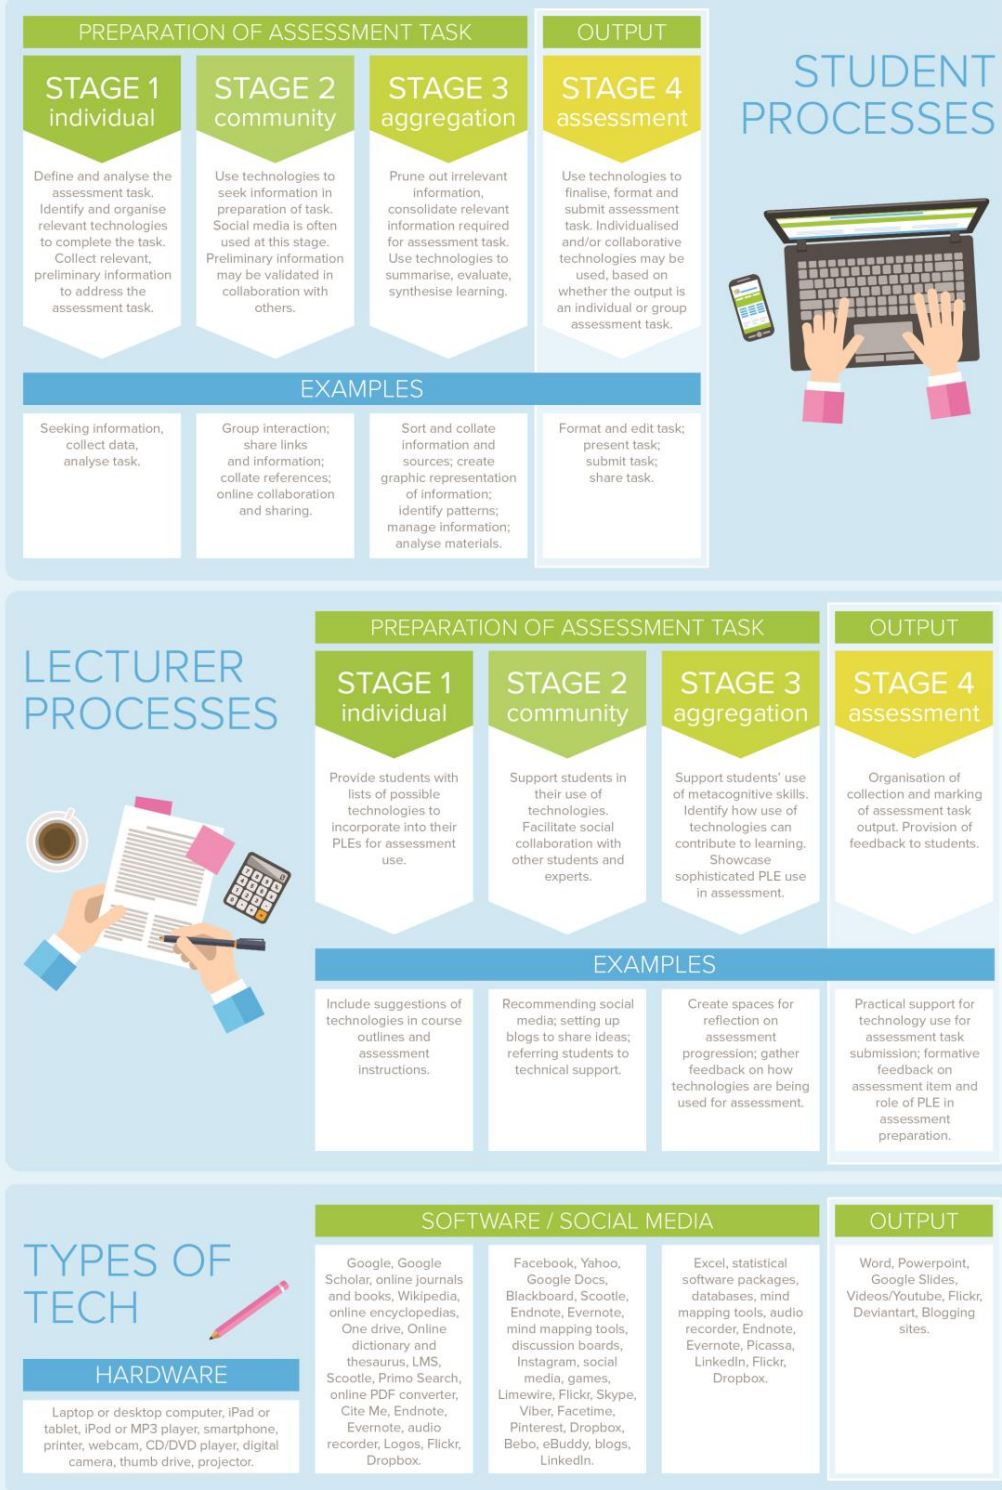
PREPARATION OF ASSESSMENT TASK

OUTPUT

STUDENT PROCESSES

STAGE 1 individual

Define and analyse the assessment task. Identify and organise relevant technologies to complete the task. Collect relevant, preliminary information to address the assessment task.

STAGE 2 community

Use technologies to seek information in preparation of task. Social media is often used at this stage. Preliminary information may be validated in collaboration with others.

STAGE 3 aggregation

Prune out irrelevant information, consolidate relevant information required for assessment task. Use technologies to summarise, evaluate, synthesise learning.

STAGE 4 assessment

Use technologies to finalise, format and submit assessment task. Individualised and/or collaborative technologies may be used, based on whether the output is an individual or group assessment task.

EXAMPLES

Seeking information, collect data, analyse task.

Group interaction; share links and information; collate references; online collaboration and sharing.

Sort and collate information and sources; create graphic representation of information; identify patterns; manage information; analyse materials.

Format and edit task; present task; submit task; share task.

LECTURER PROCESSES

PREPARATION OF ASSESSMENT TASK

OUTPUT

STAGE 1 individual

Provide students with lists of possible technologies to incorporate into their PLEs for assessment use.

STAGE 2 community

Support students in their use of technologies. Facilitate social collaboration with other students and experts.

STAGE 3 aggregation

Support students' use of metacognitive skills. Identify how use of technologies can contribute to learning. Showcase sophisticated PLE use in assessment.

STAGE 4 assessment

Organisation of collection and marking of assessment task output. Provision of feedback to students.

EXAMPLES

Include suggestions of technologies in course outlines and assessment instructions.

Recommending social media; setting up blogs to share ideas; referring students to technical support.

Create spaces for reflection on assessment progression; gather feedback on how technologies are being used for assessment.

Practical support for technology use for assessment task submission; formative feedback on assessment item and role of PLE in assessment preparation.

TYPES OF TECH

HARDWARE

Laptop or desktop computer, iPad or tablet, iPod or MP3 player, smartphone, printer, webcam, CD/DVD player, digital camera, thumb drive, projector.

SOFTWARE / SOCIAL MEDIA

Google, Google Scholar, online journals and books, Wikipedia, online encyclopedias, One drive, Online dictionary and thesaurus, LMS, Scootle, Primo Search, online PDF converter, Cite Me, Endnote, Evernote, audio recorder, Logos, Flickr, Dropbox.

Facebook, Yahoo, Google Docs, Blackboard, Scootle, Endnote, Evernote, mind mapping tools, discussion boards, Instagram, social media, games, Limewire, Flickr, Skype, Viber, Facetime, Pinterest, Dropbox, Bebo, eBuddy, blogs, LinkedIn.

Excel, statistical software packages, databases, mind mapping tools, audio recorder, Endnote, Evernote, Picassa, LinkedIn, Flickr, Dropbox.

OUTPUT

Word, Powerpoint, Google Slides, Videos/Youtube, Flickr, Deviantart, Blogging sites.